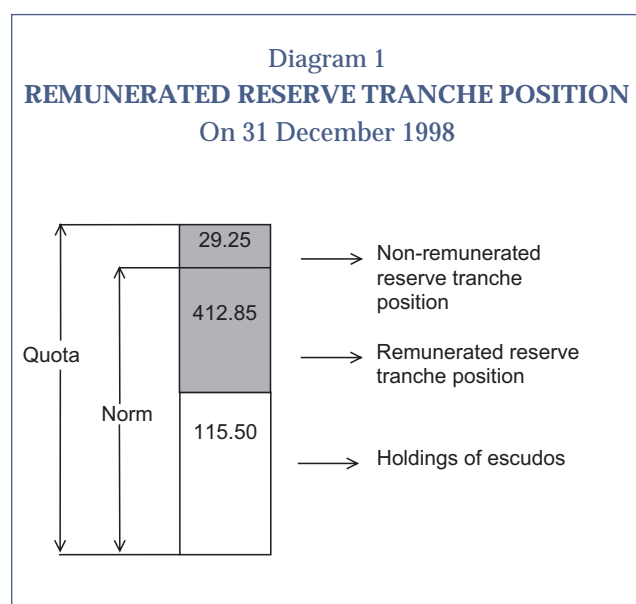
Diagram 1
REMUNERATED RESERVE TRANCHE POSITION
On 31 December 1998

Quota

Norm

29.25

412.85

115.50

Non-remunerated reserve tranche position

Remunerated reserve tranche position

Holdings of escudos